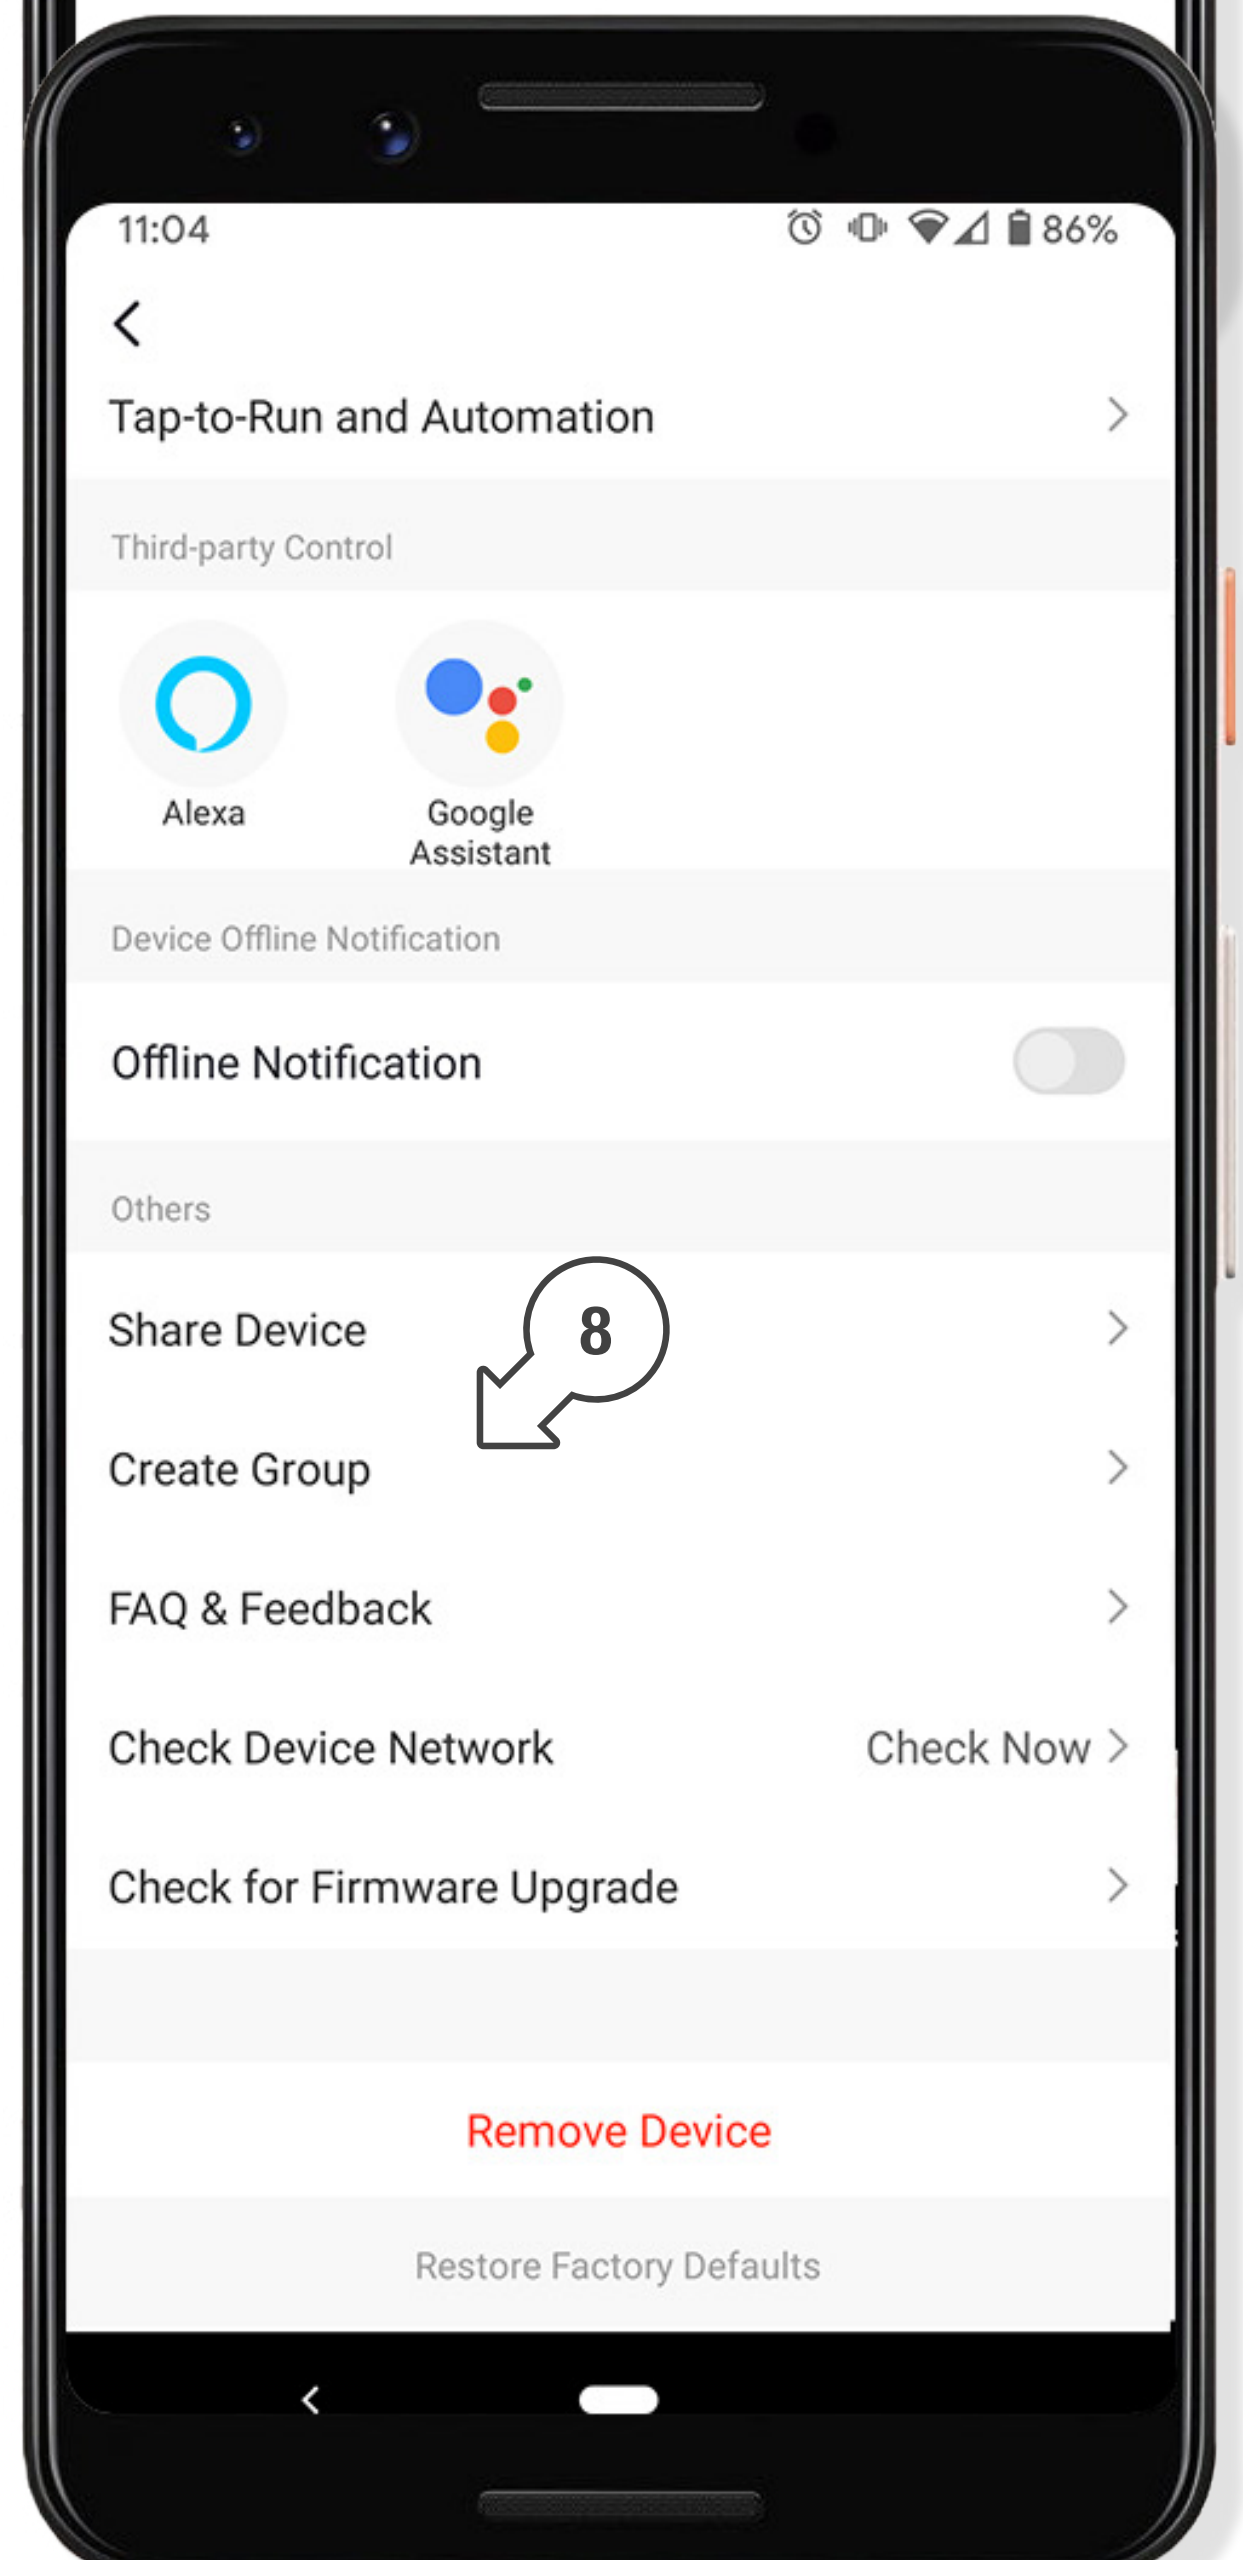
11:04

86%

Tap-to-Run and Automation

Third-party Control

Alexa

Google Assistant

Device Offline Notification

Offline Notification

Others

Share Device

8

Create Group

FAQ & Feedback

Check Device Network

Check Now

Check for Firmware Upgrade

Remove Device

Restore Factory Defaults